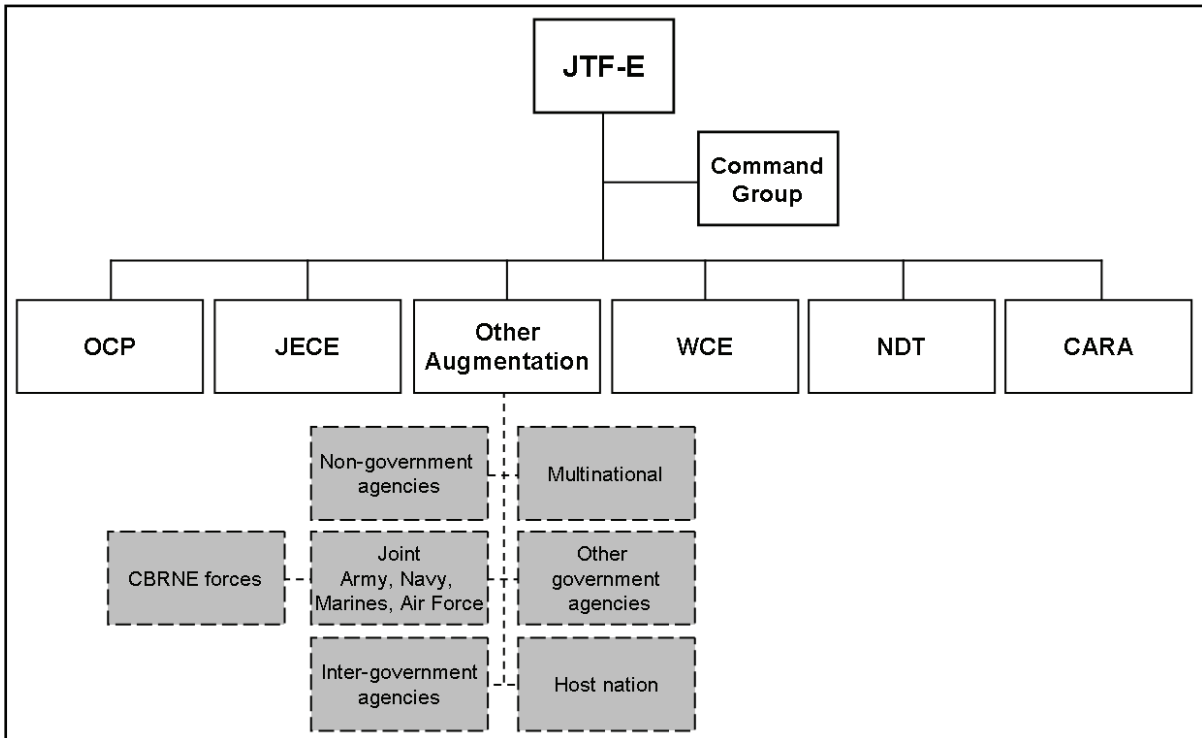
JTF-E

Command Group

OCP

JECE

Other Augmentation

WCE

NDT

CARA

Non-government agencies

Multinational

CBRNE forces

Joint Army, Navy, Marines, Air Force

Other government agencies

Inter-government agencies

Host nation